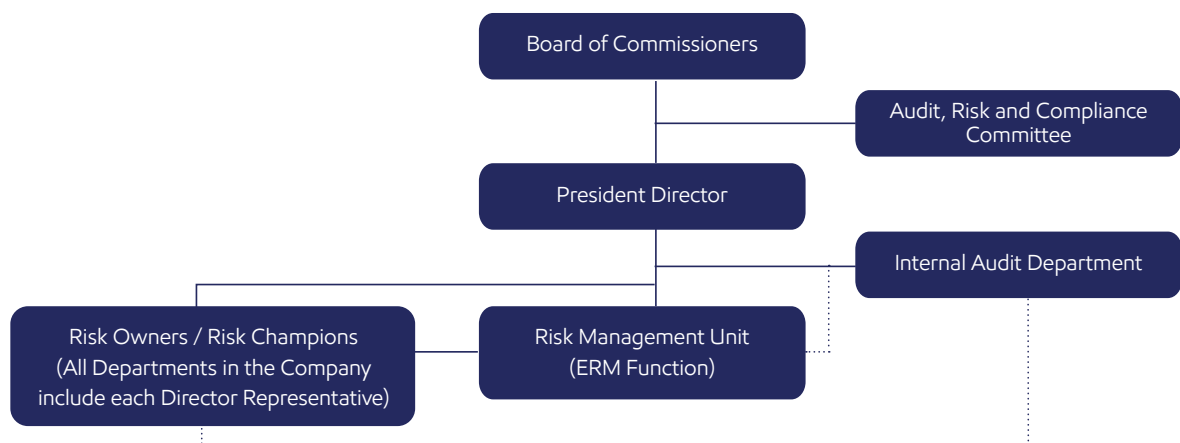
Board of Commissioners

Audit, Risk and Compliance Committee

President Director

Internal Audit Department

Risk Owners / Risk Champions (All Departments in the Company include each Director Representative)

Risk Management Unit (ERM Function)